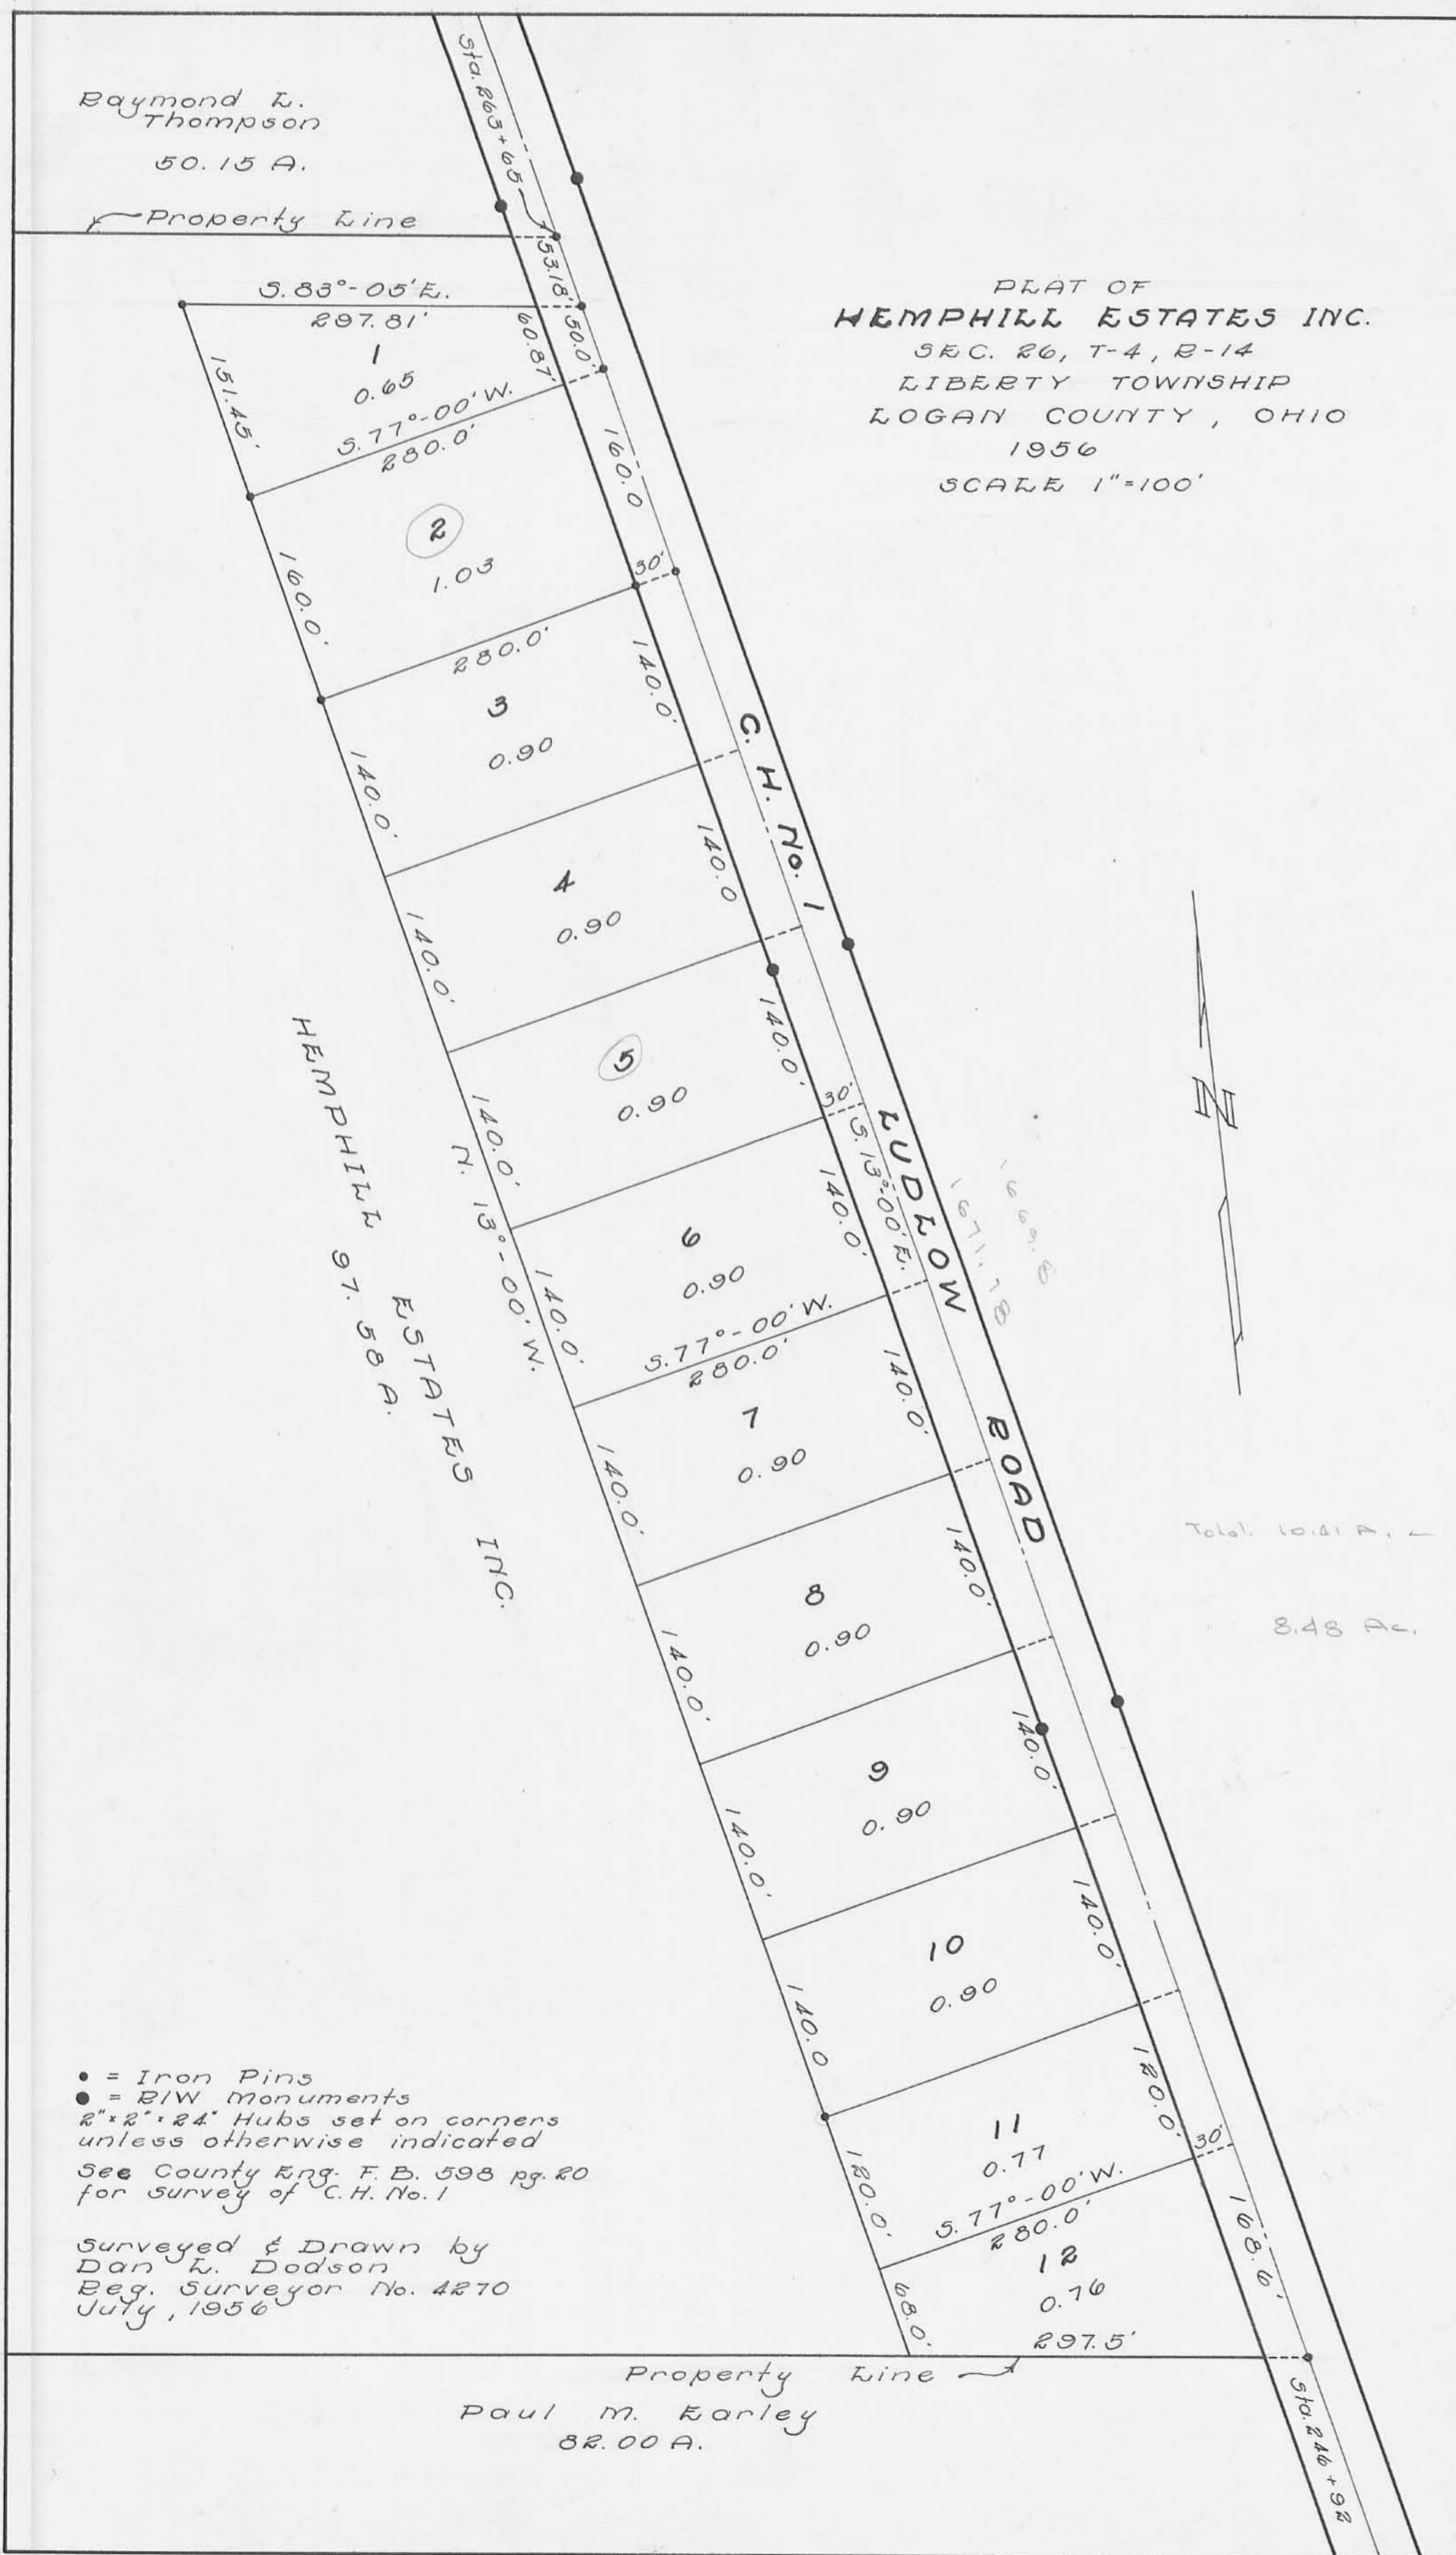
Raymond L. Thompson

50.15 A.

Property Line

Sta. 263+65

53.18'

50.0'

60.87'

S. 83°-05'E.

297.81'

1

0.65

151.45'

S. 77°-00'W.

280.0'

160.0

PLAT OF
HEMPHILL ESTATES INC.
SEC. 26, T-4, R-14
LIBERTY TOWNSHIP
LOGAN COUNTY, OHIO
1956
SCALE 1"=100'

2

1.03

160.0'

30'

280.0'

3

0.90

140.0'

140.0'

C.H. No. 1

4

0.90

140.0

140.0'

HEMPHILL ESTATES INC.

97.58 A.

5

0.90

140.0'

140.0'

30'

S. 13°-00'E.

LUDLOW ROAD

1669.8

1671.18

N

N. 13°-00'W.

6

0.90

140.0'

140.0'

S. 77°-00'W.

280.0'

7

0.90

140.0'

140.0'

Total 10.41 A.

8

0.90

140.0'

140.0'

8.48 Ac.

9

0.90

140.0'

140.0'

10

0.90

140.0

140.0'

120.0'

• = Iron Pins
● = R/W Monuments
2"x2"x24" Hubs set on corners unless otherwise indicated

See County Eng. F.B. 598 pg. 20 for survey of C.H. No. 1

Surveyed & Drawn by
Dan L. Dodson
Reg. Surveyor No. 4270
July, 1956

11

0.77

120.0'

30'

S. 77°-00'W.

280.0'

12

0.76

68.0'

168.6'

297.5'

Property Line

Sta. 246+92

Paul M. Earley
82.00 A.